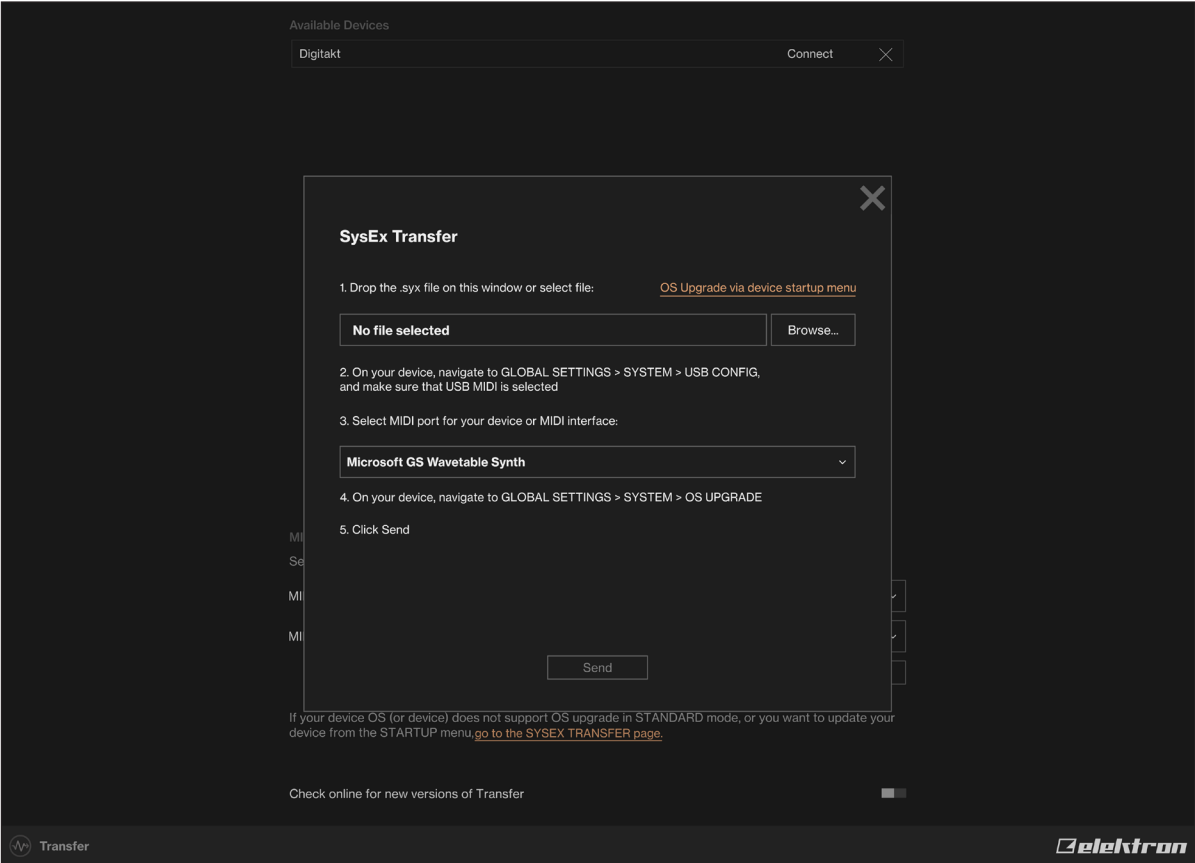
Available Devices

Digitakt Connect

SysEx Transfer

1. Drop the .syx file on this window or select file:

OS Upgrade via device startup menu

No file selected

Browse...

2. On your device, navigate to GLOBAL SETTINGS > SYSTEM > USB CONFIG, and make sure that USB MIDI is selected

3. Select MIDI port for your device or MIDI interface:

Microsoft GS Wavetable Synth

4. On your device, navigate to GLOBAL SETTINGS > SYSTEM > OS UPGRADE

5. Click Send

MI

Se

MI

MI

Send

If your device OS (or device) does not support OS upgrade in STANDARD mode, or you want to update your device from the STARTUP menu, go to the SYSEX TRANSFER page.

Check online for new versions of Transfer

Transfer

elektron